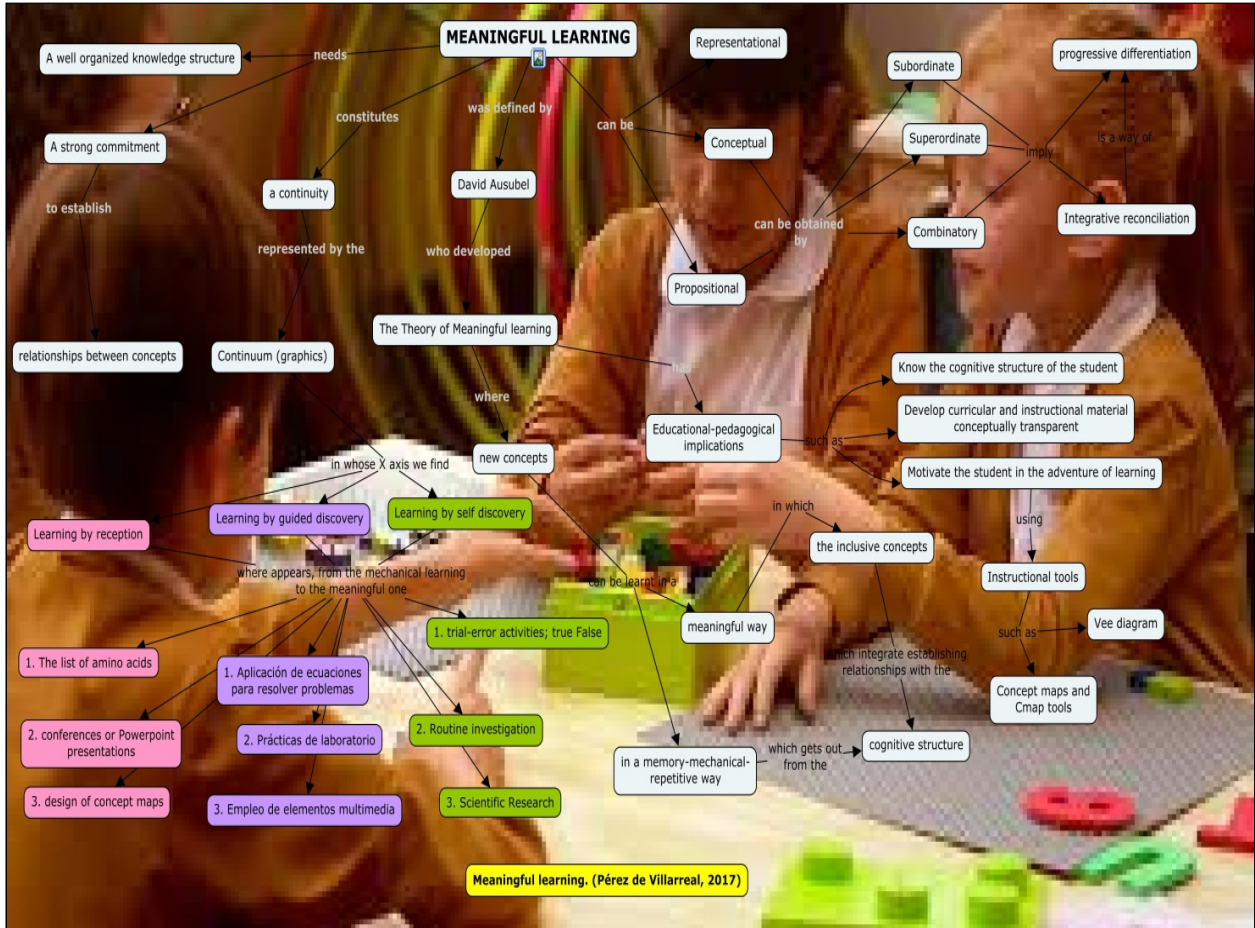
MEANINGFUL LEARNING

A well organized knowledge structure

needs

A strong commitment

to establish

relationships between concepts

constitutes

a continuity

represented by the

Continuum (graphics)

in whose X axis we find

was defined by

David Ausubel

who developed

The Theory of Meaningful learning

where

new concepts

has

Educational-pedagogical implications

such as

Know the cognitive structure of the student

Develop curricular and instructional material conceptually transparent

Motivate the student in the adventure of learning

using

Instructional tools

such as

Vee diagram

Concept maps and Cmap tools

Representational

can be

Conceptual

Propositional

can be obtained by

Subordinate

Superordinate

Combinatory

imply

progressive differentiation

is a way of

Integrative reconciliation

Learning by reception

Learning by guided discovery

Learning by self discovery

where appears, from the mechanical learning to the meaningful one

1. The list of amino acids

2. conferences or Powerpoint presentations

3. design of concept maps

1. Aplicación de ecuaciones para resolver problemas

2. Prácticas de laboratorio

3. Empleo de elementos multimedia

1. trial-error activities; true False

2. Routine investigation

3. Scientific Research

can be learnt in a

meaningful way

in which

the inclusive concepts

which integrate establishing relationships with the

cognitive structure

in a memory-mechanical-repetitive way

which gets out from the

Meaningful learning. (Pérez de Villarreal, 2017)